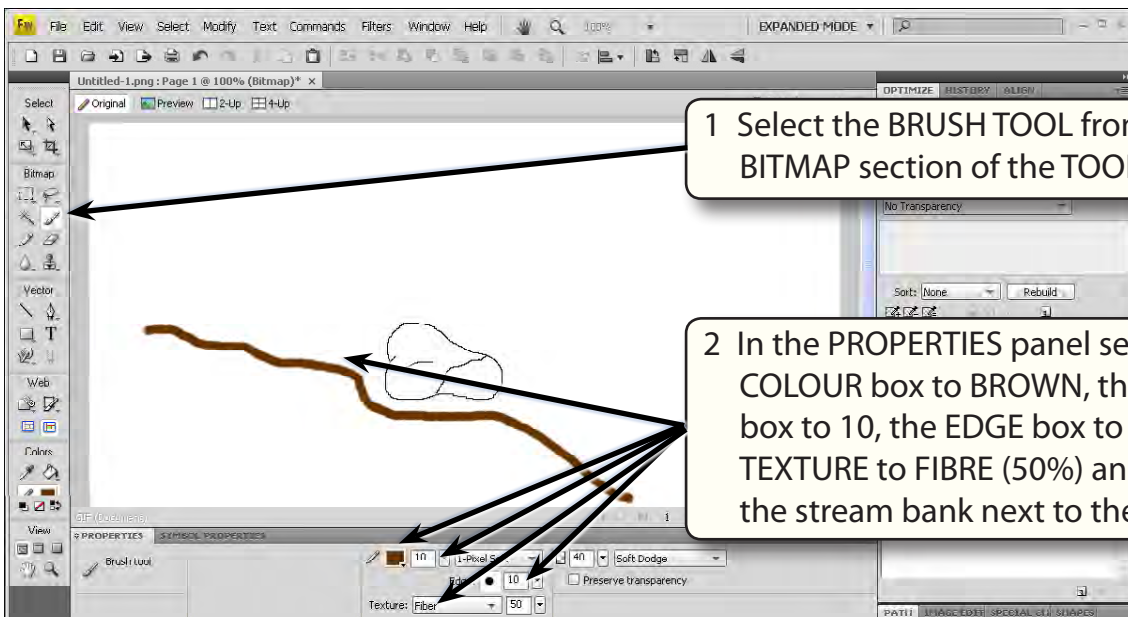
Fw File Edit View Select Modify Text Commands Filters Window Help 100% EXPANDED MODE

Untitled-1.png : Page 1 @ 100% (Bitmap)* ×

Original Preview 2-Up 4-Up

Select

Bitmap

Vector

Web

Colors

View

OPTIMIZE HISTORY ALIGN

No Transparency

Sort: None Rebuild

1 Select the BRUSH TOOL fro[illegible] BITMAP section of the TOO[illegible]

2 In the PROPERTIES panel se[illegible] COLOUR box to BROWN, th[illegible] box to 10, the EDGE box to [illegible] TEXTURE to FIBRE (50%) an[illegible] the stream bank next to th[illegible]

GIF (Document)

PROPERTIES SYMBOL PROPERTIES

Brush tool

10 1-Pixel So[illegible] 40 Soft Dodge

Edge: 10 Preserve transparency

Texture: Fiber 50

PATH IMAGE EDIT SPECIAL EL SHAPES